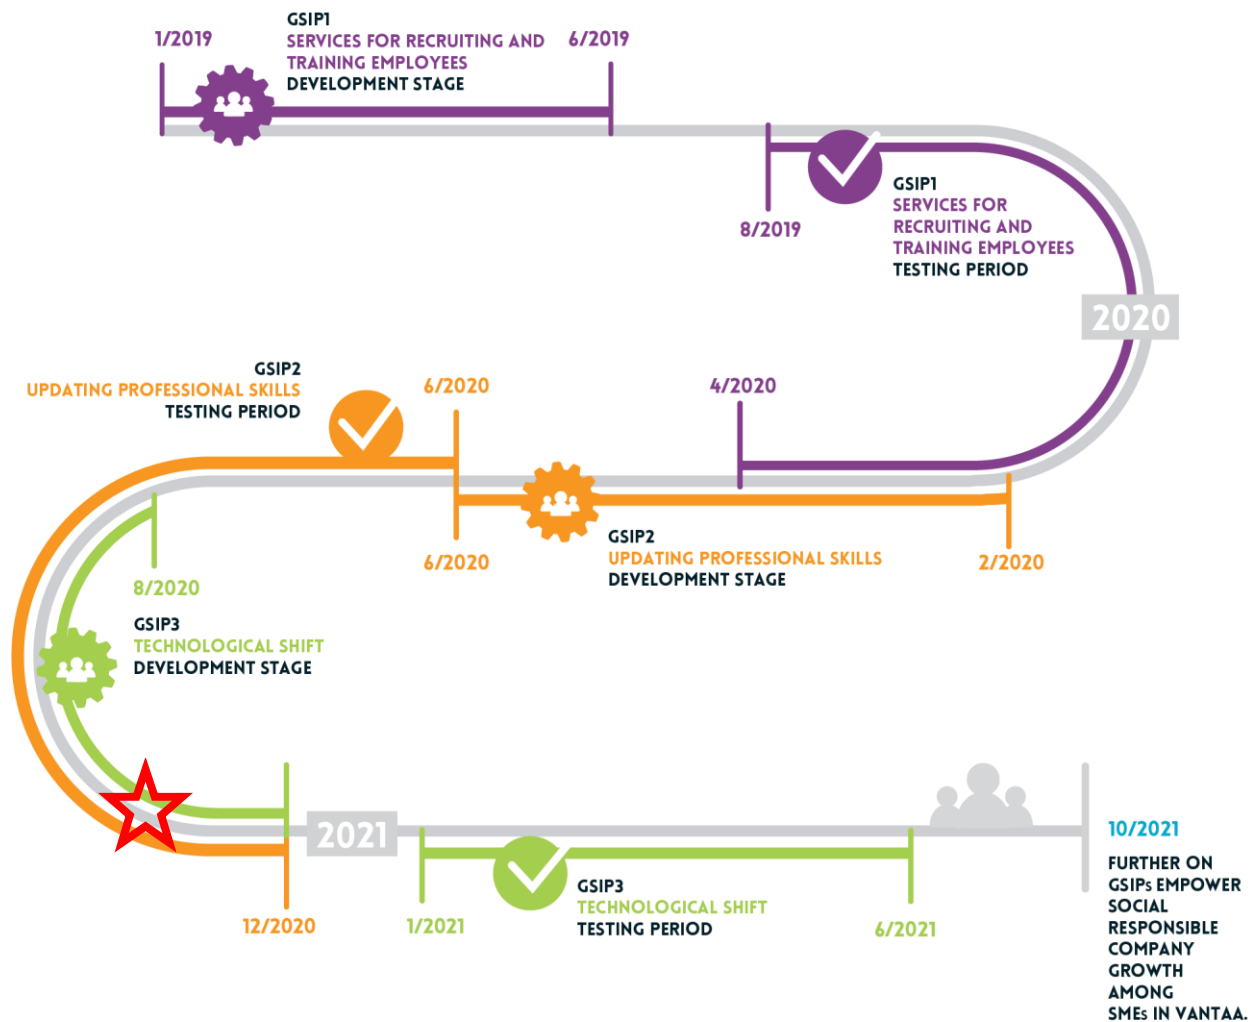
1/2019

GSIP1
SERVICES FOR RECRUITING AND TRAINING EMPLOYEES
DEVELOPMENT STAGE

6/2019

8/2019

GSIP1
SERVICES FOR RECRUITING AND TRAINING EMPLOYEES
TESTING PERIOD

2020

GSIP2
UPDATING PROFESSIONAL SKILLS
TESTING PERIOD

6/2020

4/2020

6/2020

GSIP2
UPDATING PROFESSIONAL SKILLS
DEVELOPMENT STAGE

2/2020

8/2020

GSIP3
TECHNOLOGICAL SHIFT
DEVELOPMENT STAGE

2021

10/2021

FURTHER ON GSIPs EMPOWER SOCIAL RESPONSIBLE COMPANY GROWTH AMONG SMEs IN VANTAA.

12/2020

1/2021

GSIP3
TECHNOLOGICAL SHIFT
TESTING PERIOD

6/2021